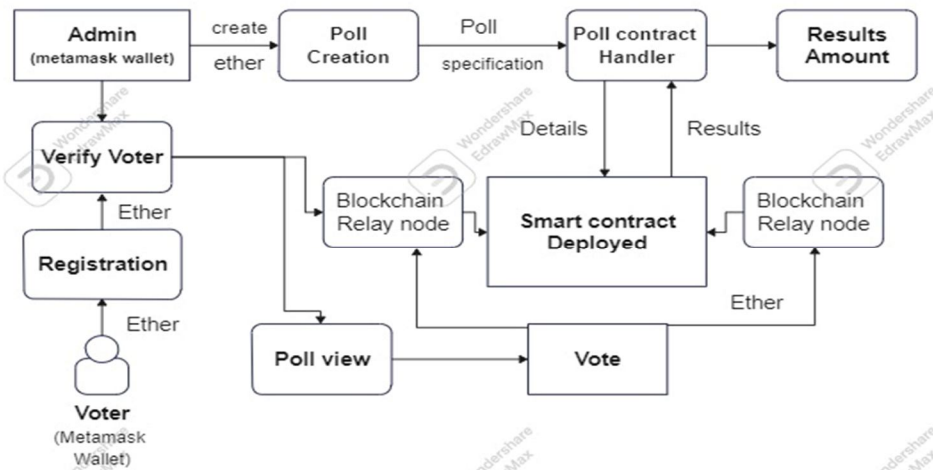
Admin
(metamask wallet)

create
ether

Poll
Creation

Poll
specification

Poll contract
Handler

Results
Amount

Details

Results

Verify Voter

Blockchain
Relay node

Smart contract
Deployed

Blockchain
Relay node

Ether

Registration

Ether

Ether

Poll view

Vote

Voter
(Metamask
Wallet)

Wondershare
EdrawMax

Wondershare
EdrawMax

Wondershare
EdrawMax

Wondershare
EdrawMax

Wondershare
EdrawMax